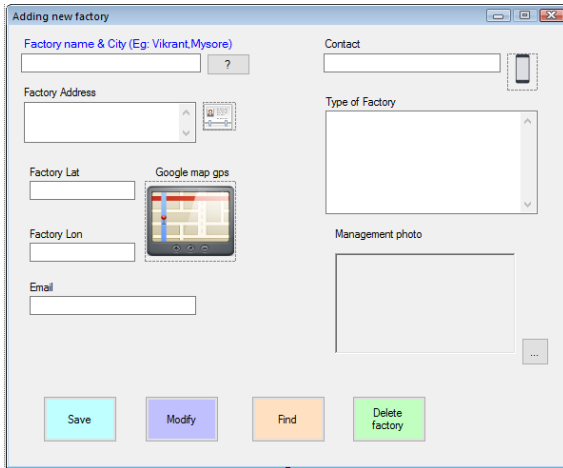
Adding new factory

Factory name & City (Eg: Vikrant,Mysore)

?

Contact

Factory Address

Type of Factory

Factory Lat

Google map gps

Factory Lon

Management photo

Email

...

Save

Modify

Find

Delete factory